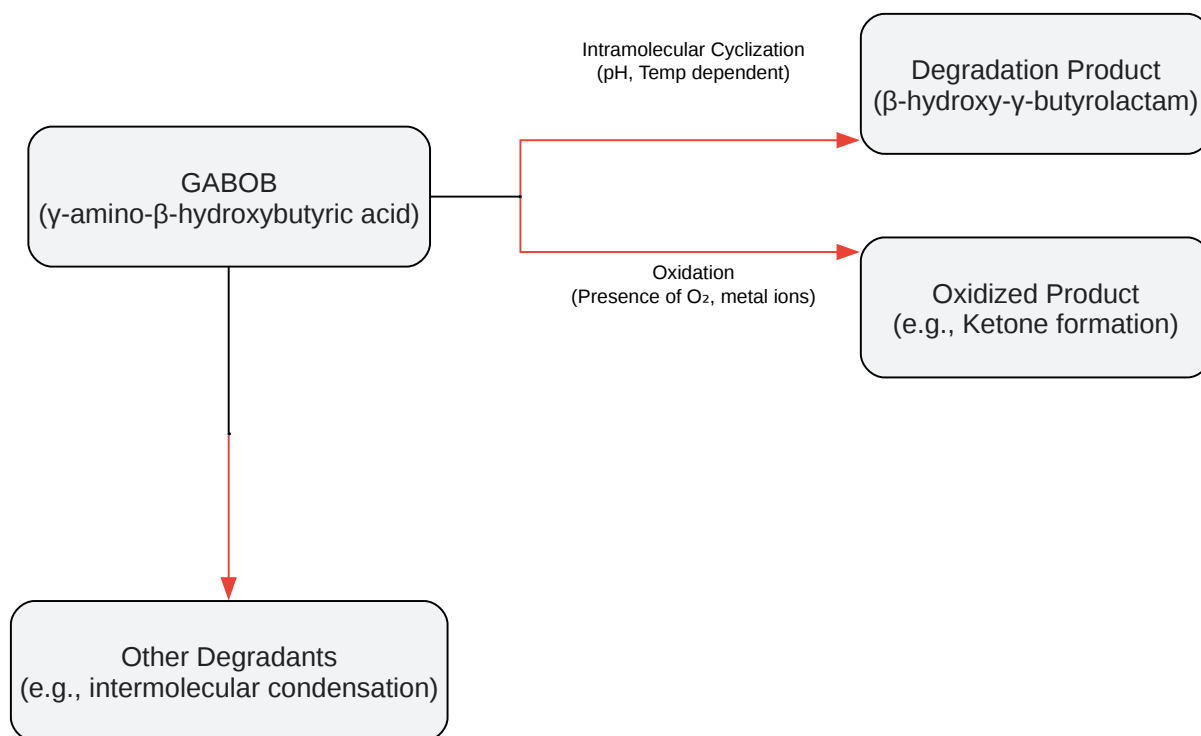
GABOB
(γ-amino-β-hydroxybutyric acid)

Intramolecular Cyclization
(pH, Temp dependent)

Degradation Product
(β-hydroxy-γ-butyrolactam)

Oxidation
(Presence of $O_2$, metal ions)

Oxidized Product
(e.g., Ketone formation)

Other Degradants
(e.g., intermolecular condensation)